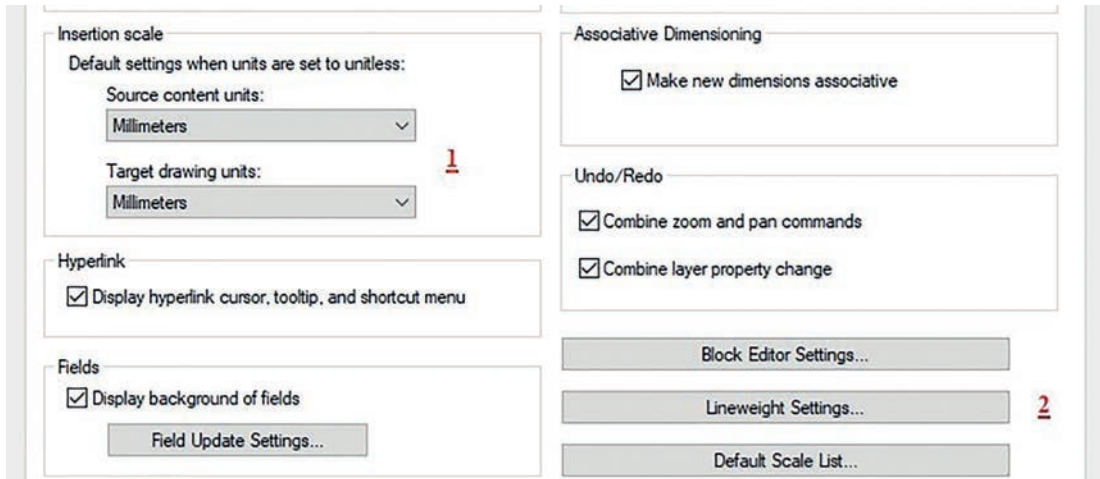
Insertion scale
Default settings when units are set to unitless:
Source content units:
Millimeters
Target drawing units:
Millimeters

1

Hyperlink
☑ Display hyperlink cursor, tooltip, and shortcut menu

Fields
☑ Display background of fields
Field Update Settings...

Associative Dimensioning
☑ Make new dimensions associative

Undo/Redo
☑ Combine zoom and pan commands
☑ Combine layer property change

Block Editor Settings...
Lineweight Settings...

2

Default Scale List...